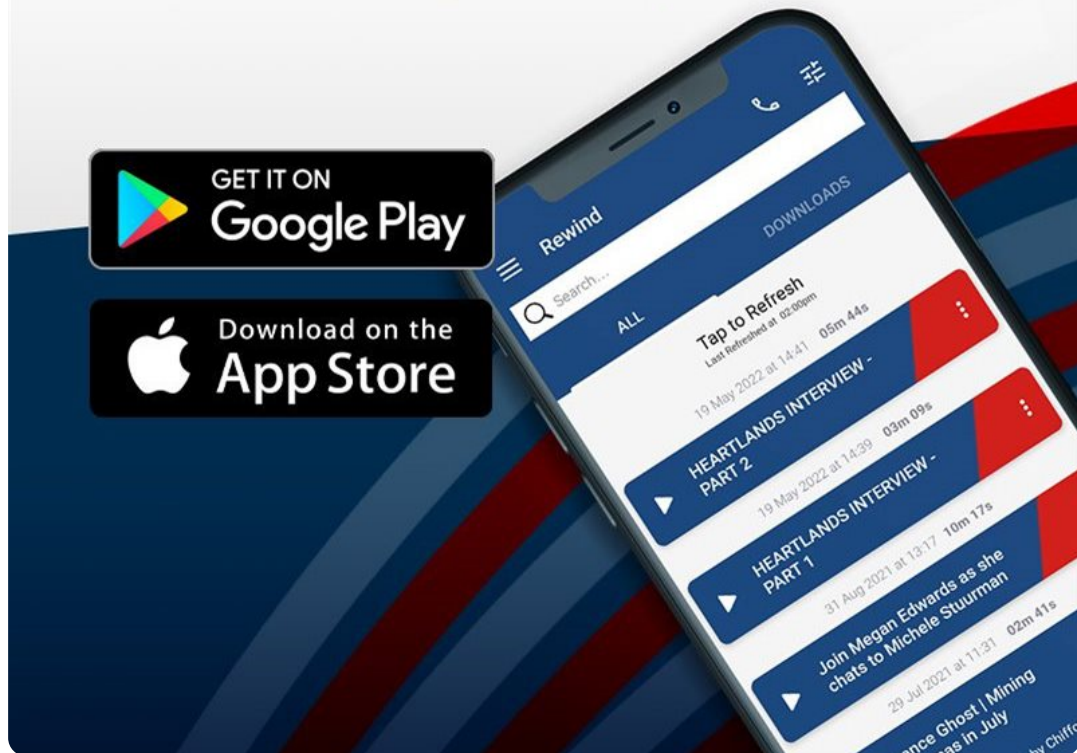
GET IT ON
Google Play

Download on the
App Store

Rewind

Search...

ALL

DOWNLOADS

Tap to Refresh
Last Refreshed at 02:00pm

19 May 2022 at 14:41 05m 44s
HEARTLANDS INTERVIEW - PART 2

19 May 2022 at 14:39 03m 09s
HEARTLANDS INTERVIEW - PART 1

31 Aug 2021 at 13:17 10m 17s
Join Megan Edwards as she chats to Michele Stuurman

29 Jul 2021 at 11:31 02m 41s
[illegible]nce Ghost | Mining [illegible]as in July

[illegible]y Chiff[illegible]